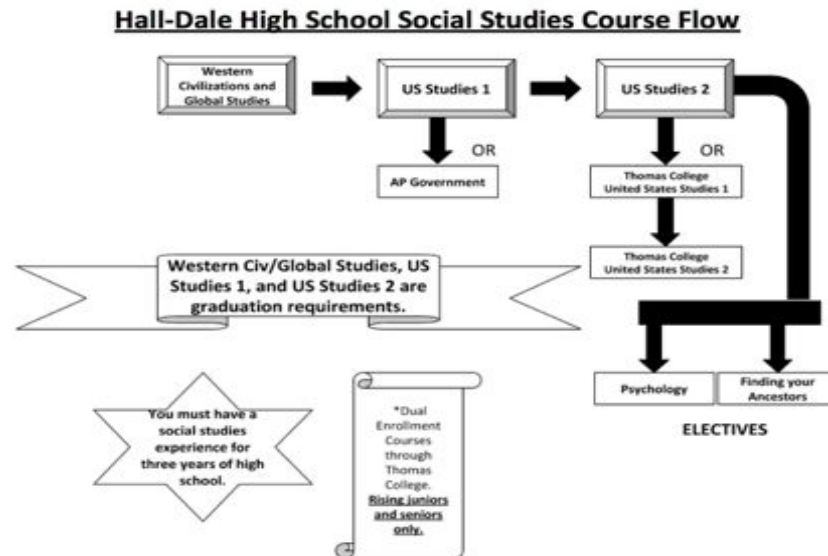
Hall-Dale High School Social Studies Course Flow

Western Civilizations and Global Studies

US Studies 1

US Studies 2

OR

AP Government

OR

Thomas College United States Studies 1

Thomas College United States Studies 2

Western Civ/Global Studies, US Studies 1, and US Studies 2 are graduation requirements.

You must have a social studies experience for three years of high school.

*Dual Enrollment Courses through Thomas College. Rising juniors and seniors only.

Psychology

Finding your Ancestors

ELECTIVES